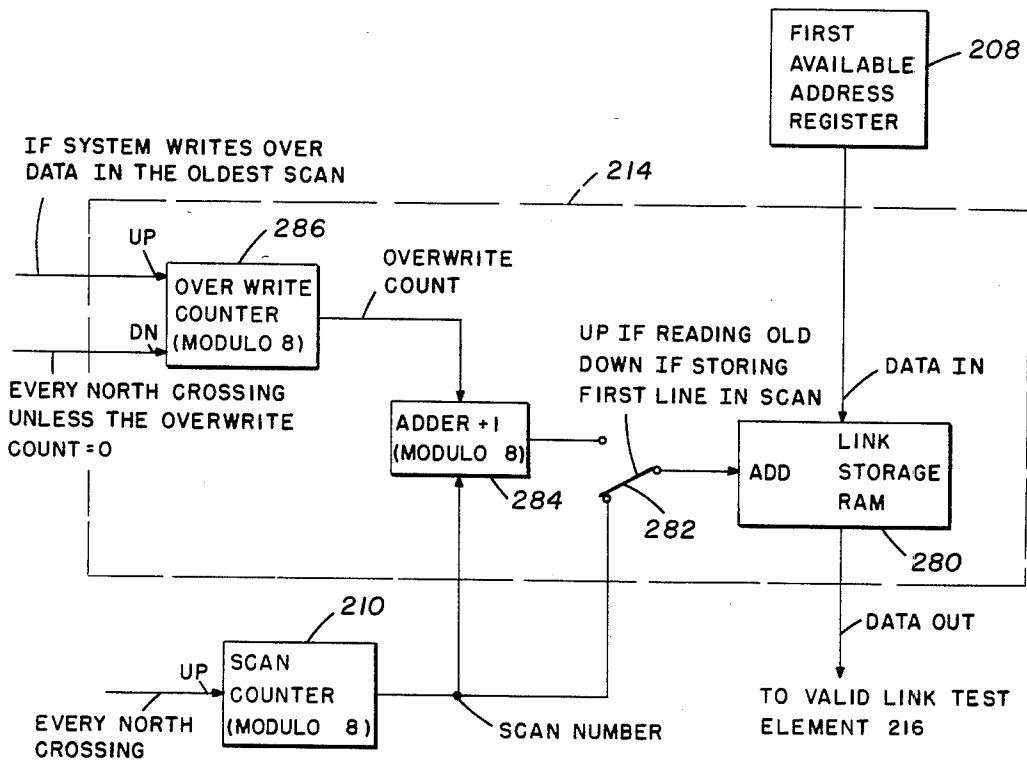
FIRST AVAILABLE ADDRESS REGISTER

208

IF SYSTEM WRITES OVER DATA IN THE OLDEST SCAN

214

UP

286

OVER WRITE COUNTER (MODULO 8)

OVERWRITE COUNT

DN

EVERY NORTH CROSSING UNLESS THE OVERWRITE COUNT = 0

UP IF READING OLD
DOWN IF STORING FIRST LINE IN SCAN

DATA IN

ADDER + 1 (MODULO 8)

284

ADD

LINK STORAGE RAM

282

280

210

DATA OUT

UP

SCAN COUNTER (MODULO 8)

EVERY NORTH CROSSING

SCAN NUMBER

TO VALID LINK TEST ELEMENT 216